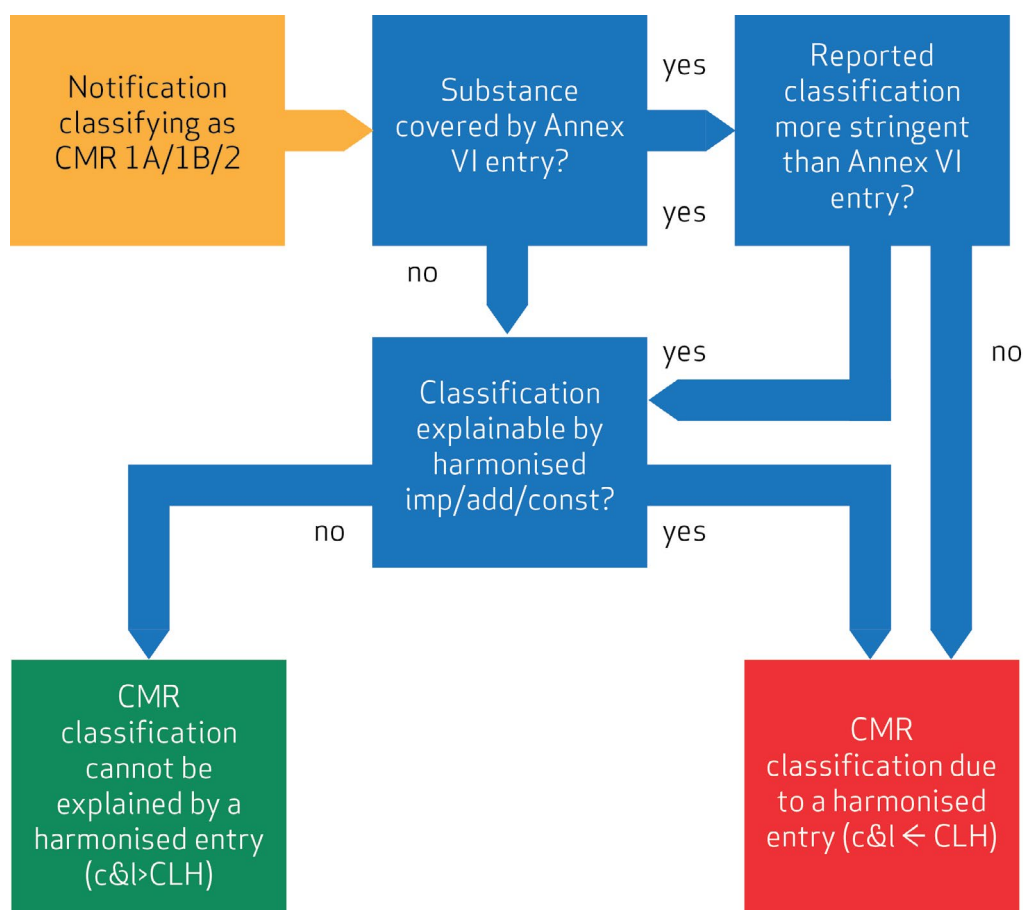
Notification classifying as CMR 1A/1B/2

Substance covered by Annex VI entry?

yes

Reported classification more stringent than Annex VI entry?

yes

no

yes

no

Classification explainable by harmonised imp/add/const?

no

yes

CMR classification cannot be explained by a harmonised entry (c&l>CLH)

CMR classification due to a harmonised entry (c&l ← CLH)